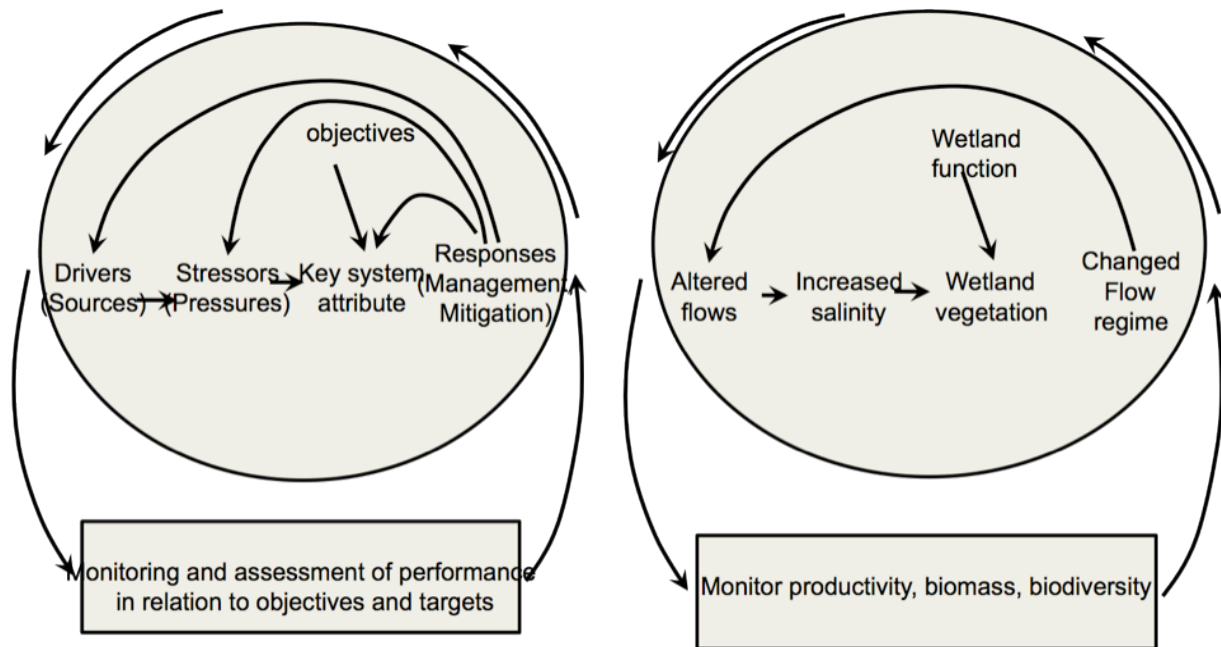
objectives

Drivers (Sources)

Stressors (Pressures)

Key system attribute

Responses (Management Mitigation)

Monitoring and assessment of performance in relation to objectives and targets

Wetland function

Altered flows

Increased salinity

Wetland vegetation

Changed Flow regime

Monitor productivity, biomass, biodiversity